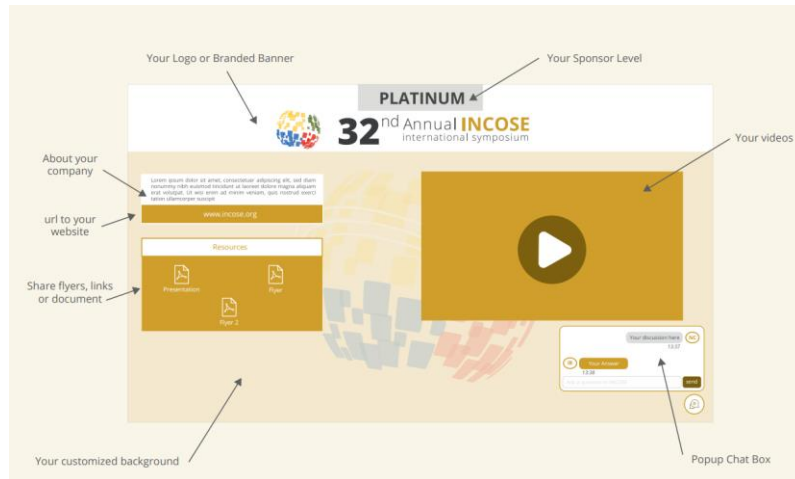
Your Logo or Branded Banner

Your Sponsor Level

PLATINUM

32$^{nd}$ Annual INCOSE international symposium

Your videos

About your company

Lorem ipsum dolor sit amet, consectetuer adipiscing elit, sed diam nonummy nibh euismod tincidunt ut laoreet dolore magna aliquam erat volutpat. Ut wisi enim ad minim veniam, quis nostrud exerci tation ullamcorper suscipit

url to your website

www.incose.org

Resources

Share flyers, links or document

Presentation

Flyer

Flyer 2

Your discussion here

13:37

Your Answer

13:38

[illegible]

send

Your customized background

Popup Chat Box